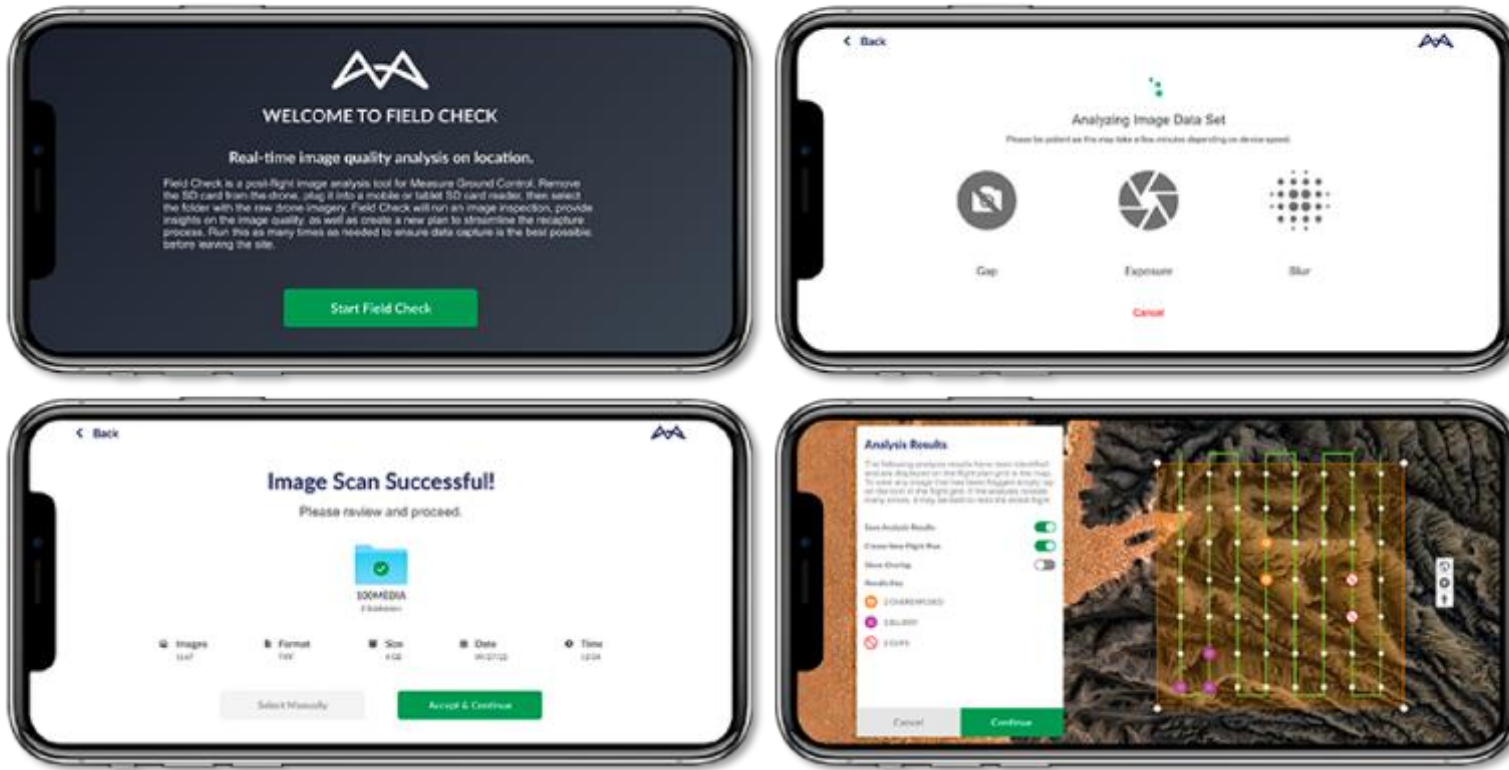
WELCOME TO FIELD CHECK

Real-time image quality analysis on location.

Field Check is a post-flight image analysis tool for Measure Ground Control. Remove the SD card from the drone, plug it into a mobile or tablet SD card reader, then select the folder with the raw drone imagery. Field Check will run an image inspection, provide insights on the image quality, as well as create a new plan to streamline the recapture process. Run this as many times as needed to ensure data capture is the best possible before leaving the site.

Start Field Check

< Back

Analyzing Image Data Set

Please be patient as this may take a few minutes depending on device speed.

Gap

Exposure

Blur

Cancel

< Back

Image Scan Successful!

Please review and proceed.

100MEDIA

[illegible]

Images
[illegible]

Format
TIFF

Size
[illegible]

Date
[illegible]

Time
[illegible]

Select Manually

Accept & Continue

Analysis Results

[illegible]

Save Analysis Results

Create New Flight Plan

Show Overlay

Results Key

2 OVEREXPOSED

3 BLURRY

2 GAPS

Cancel

Continue